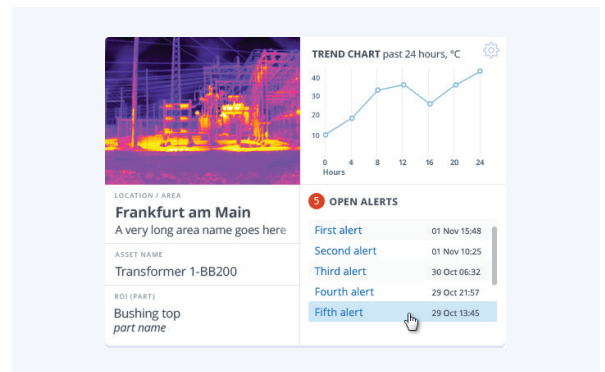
TREND CHART past 24 hours, °C

40
30
20
10

0 4 8 12 16 20 24
Hours

LOCATION / AREA
Frankfurt am Main
A very long area name goes here

ASSET NAME
Transformer 1-BB200

ROI (PART)
Bushing top
part name

5 OPEN ALERTS

| | |
|---|---|
| First alert | 01 Nov 15:48 |
| Second alert | 01 Nov 10:25 |
| Third alert | 30 Oct 06:32 |
| Fourth alert | 29 Oct 21:57 |
| Fifth alert | 29 Oct 13:45 |